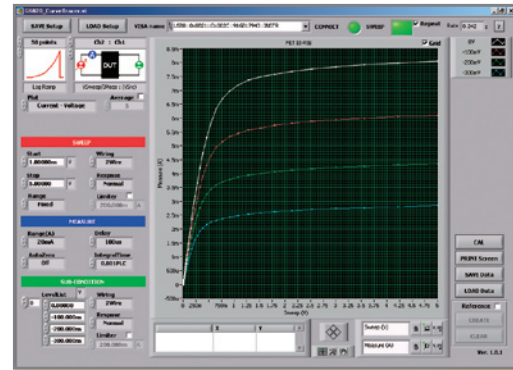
GS610_CurveTracer.vi

SAVE Setup
LOAD Setup
VISA name
USB::0x0B21::0x001E::91G617840::INSTR
CONNECT
SWEEP
Repeat
Rate
0.242

50 points
Ch1 : Ch1
DUT
Log Ramp
VGmeas/VDmeas : VGnd
Plot
Current - Voltage
Average
1

SWEEP
Start
1.00000m
Wiring
2Wire
Stop
5.00000
Response
Normal
Range
Fixed
Limiter
200.000m

MEASURE
Range(A)
20mA
Delay
100us
AutoZero
Off
IntegralTime
0.001PLC

SUB CONDITION
LevelList
0
0.00000
-100.000m
-200.000m
-300.000m
Wiring
2Wire
Response
Normal
Limiter
200.000m

FET ID-VDS
Grid
Measure (A)
Sweep (V)
8.5m
8m
7.5m
7m
6.5m
6m
5.5m
5m
4.5m
4m
3.5m
3m
2.5m
2m
1.5m
1m
500u
0
-500u
0
250m
500m
750m
1
1.25
1.5
1.75
2
2.25
2.5
2.75
3
3.25
3.5
3.75
4
4.25
4.5
4.75
5

0V
-100mV
-200mV
-300mV

X
Y
Sweep (V)
Measure (A)

CAL
PRINT Screen
SAVE Data
LOAD Data
Reference
CREATE
CLEAR
Ver. 1.0.1